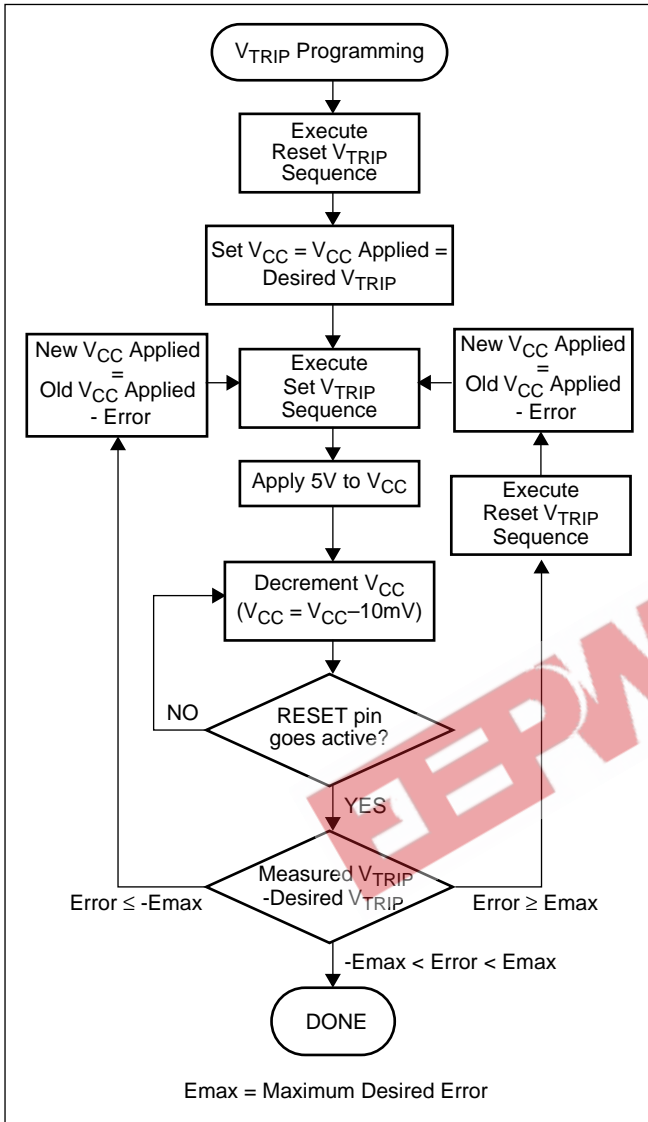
$V_{TRIP}$ Programming

Execute Reset $V_{TRIP}$ Sequence

Set $V_{CC}$ = $V_{CC}$ Applied = Desired $V_{TRIP}$

New $V_{CC}$ Applied = Old $V_{CC}$ Applied - Error

Execute Set $V_{TRIP}$ Sequence

New $V_{CC}$ Applied = Old $V_{CC}$ Applied - Error

Apply 5V to $V_{CC}$

Execute Reset $V_{TRIP}$ Sequence

Decrement $V_{CC}$ ($V_{CC}$ = $V_{CC}$–10mV)

NO

RESET pin goes active?

EEPW

YES

Measured $V_{TRIP}$ -Desired $V_{TRIP}$

Error ≤ -Emax

Error ≥ Emax

-Emax < Error < Emax

DONE

Emax = Maximum Desired Error